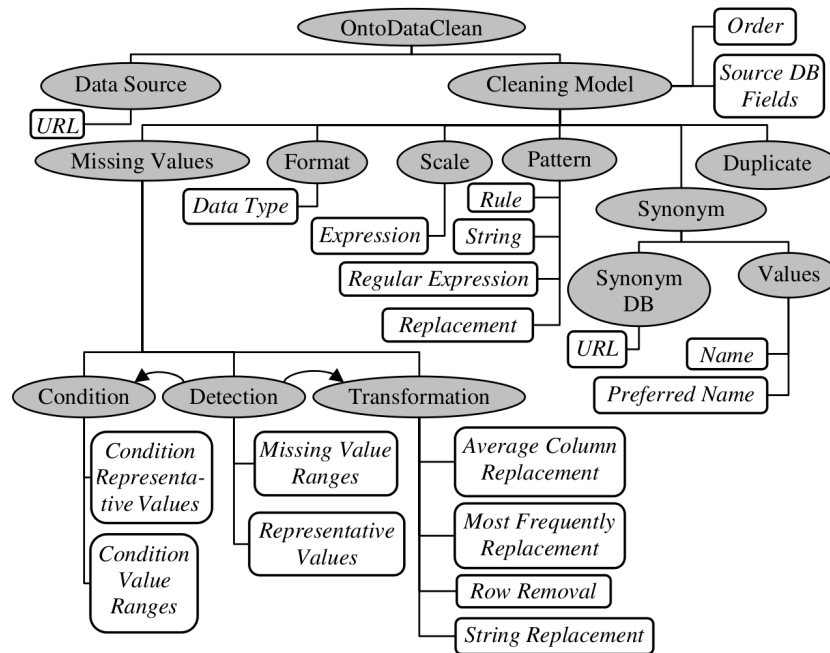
OntoDataClean

Order

Data Source

Cleaning Model

Source DB Fields

URL

Missing Values

Format

Scale

Pattern

Duplicate

Data Type

Rule

Synonym

Expression

String

Regular Expression

Synonym DB

Values

Replacement

URL

Name

Preferred Name

Condition

Detection

Transformation

Condition Representative Values

Missing Value Ranges

Average Column Replacement

Representative Values

Most Frequently Replacement

Condition Value Ranges

Row Removal

String Replacement